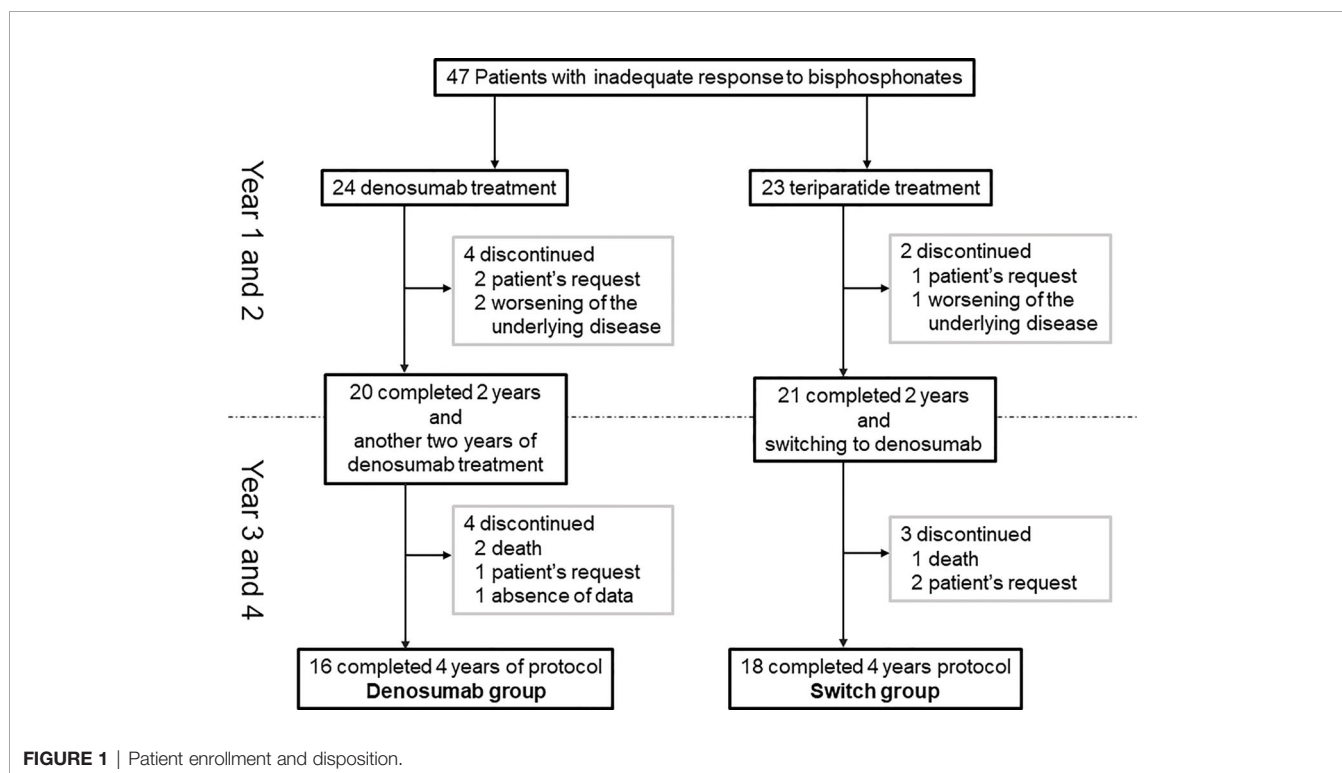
47 Patients with inadequate response to bisphosphonates

Year 1 and 2

24 denosumab treatment

23 teriparatide treatment

4 discontinued
2 patient's request
2 worsening of the underlying disease

2 discontinued
1 patient's request
1 worsening of the underlying disease

20 completed 2 years and another two years of denosumab treatment

21 completed 2 years and switching to denosumab

Year 3 and 4

4 discontinued
2 death
1 patient's request
1 absence of data

3 discontinued
1 death
2 patient's request

16 completed 4 years of protocol
**Denosumab group**

18 completed 4 years protocol
**Switch group**

**FIGURE 1** | Patient enrollment and disposition.